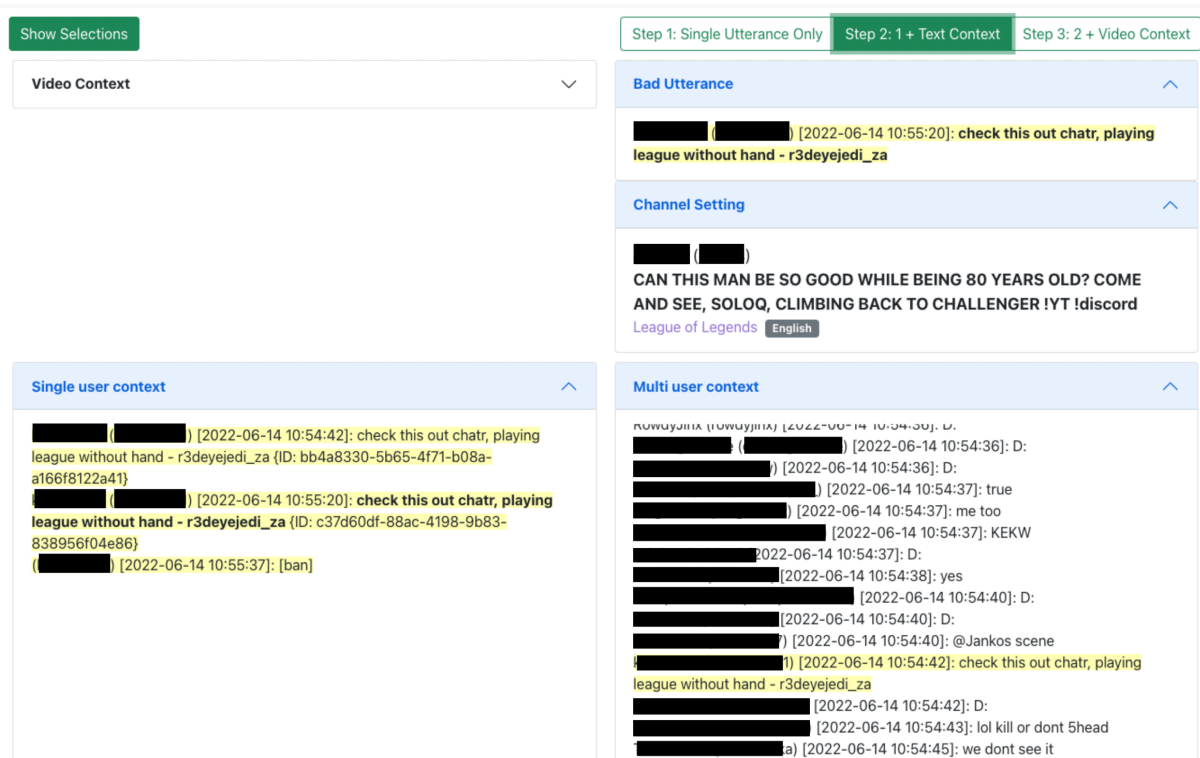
Show Selections

Step 1: Single Utterance Only | Step 2: 1 + Text Context | Step 3: 2 + Video Context

Video Context

Bad Utterance

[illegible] ([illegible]) [2022-06-14 10:55:20]: check this out chatr, playing league without hand - r3deyejedi_za

Channel Setting

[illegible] ([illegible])
CAN THIS MAN BE SO GOOD WHILE BEING 80 YEARS OLD? COME AND SEE, SOLOQ, CLIMBING BACK TO CHALLENGER !YT !discord
League of Legends English

Single user context

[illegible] ([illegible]) [2022-06-14 10:54:42]: check this out chatr, playing league without hand - r3deyejedi_za {ID: bb4a8330-5b65-4f71-b08a-a166f8122a41}
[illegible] ([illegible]) [2022-06-14 10:55:20]: check this out chatr, playing league without hand - r3deyejedi_za {ID: c37d60df-88ac-4198-9b83-838956f04e86}
([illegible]) [2022-06-14 10:55:37]: [ban]

Multi user context

RowdyJinx (rowdyjinx) [2022-06-14 10:54:36]: D:
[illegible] ([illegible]) [2022-06-14 10:54:36]: D:
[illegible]) [2022-06-14 10:54:36]: D:
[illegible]) [2022-06-14 10:54:37]: true
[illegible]) [2022-06-14 10:54:37]: me too
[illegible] [2022-06-14 10:54:37]: KEKW
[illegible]2022-06-14 10:54:37]: D:
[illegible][2022-06-14 10:54:38]: yes
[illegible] [2022-06-14 10:54:40]: D:
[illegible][2022-06-14 10:54:40]: D:
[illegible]7) [2022-06-14 10:54:40]: @Jankos scene
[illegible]1) [2022-06-14 10:54:42]: check this out chatr, playing league without hand - r3deyejedi_za
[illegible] [2022-06-14 10:54:42]: D:
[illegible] [2022-06-14 10:54:43]: lol kill or dont 5head
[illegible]a) [2022-06-14 10:54:45]: we dont see it